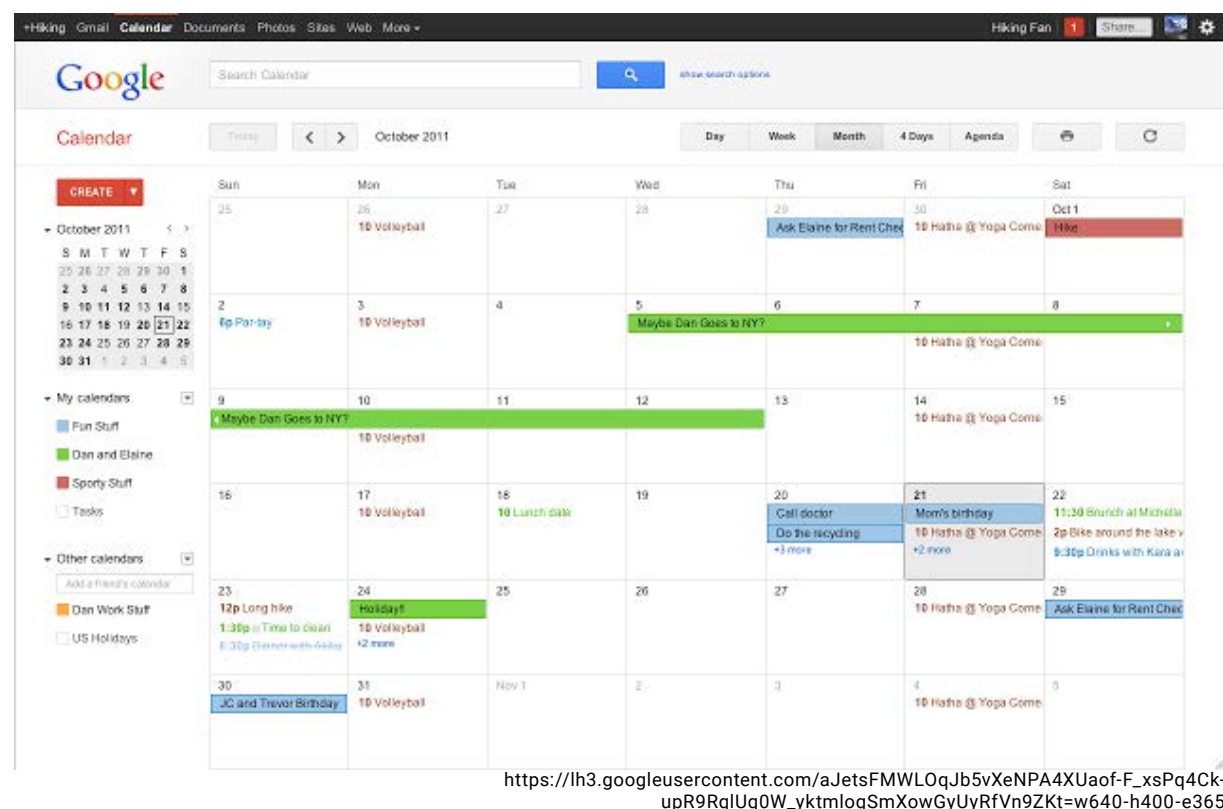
+Hiking Gmail Calendar Documents Photos Sites Web More ▾

Hiking Fan 1 Share

Google

Search Calendar

show search options

Calendar

Today < > October 2011

Day Week Month 4 Days Agenda

CREATE ▾

▾ October 2011

| S | M | T | W | T | F | S |
|---|---|---|---|---|---|---|
| 25 | 26 | 27 | 28 | 29 | 30 | 1 |
| 2 | 3 | 4 | 5 | 6 | 7 | 8 |
| 9 | 10 | 11 | 12 | 13 | 14 | 15 |
| 16 | 17 | 18 | 19 | 20 | 21 | 22 |
| 23 | 24 | 25 | 26 | 27 | 28 | 29 |
| 30 | 31 | 1 | 2 | 3 | 4 | 5 |

▾ My calendars

Fun Stuff

Dan and Elaine

Sporty Stuff

Tasks

▾ Other calendars

Add a friend's calendar

Dan Work Stuff

US Holidays

| Sun | Mon | Tue | Wed | Thu | Fri | Sat |
|---|---|---|---|---|---|---|
| 25 | 26 10 Volleyball | 27 | 28 | 29 Ask Elaine for Rent Chec | 30 10 Hatha @ Yoga Come | Oct 1 Hike |
| 2 6p Par-tay | 3 10 Volleyball | 4 | 5 Maybe Dan Goes to NY? | 6 | 7 10 Hatha @ Yoga Come | 8 |
| 9 Maybe Dan Goes to NY? | 10 10 Volleyball | 11 | 12 | 13 | 14 10 Hatha @ Yoga Come | 15 |
| 16 | 17 10 Volleyball | 18 10 Lunch date | 19 | 20 Call doctor Do the recycling +3 more | 21 Mom's birthday 10 Hatha @ Yoga Come +2 more | 22 11:30 Brunch at Michelle 2p Bike around the lake v 9:30p Drinks with Kara a |
| 23 12p Long hike 1:30p Time to clean 6:30p Dinner with Akiko | 24 Holiday!! 10 Volleyball +2 more | 25 | 26 | 27 | 28 10 Hatha @ Yoga Come | 29 Ask Elaine for Rent Chec |
| 30 JC and Trevor Birthday | 31 10 Volleyball | Nov 1 | 2 | 3 | 4 10 Hatha @ Yoga Come | 5 |

https://lh3.googleusercontent.com/aJetsFMWLOqJb5vXeNPA4XUaof-F_xsPq4Ck-upR9RglUg0W_yktmlogSmXowGyUyRfVn9ZKt=w640-h400-e365